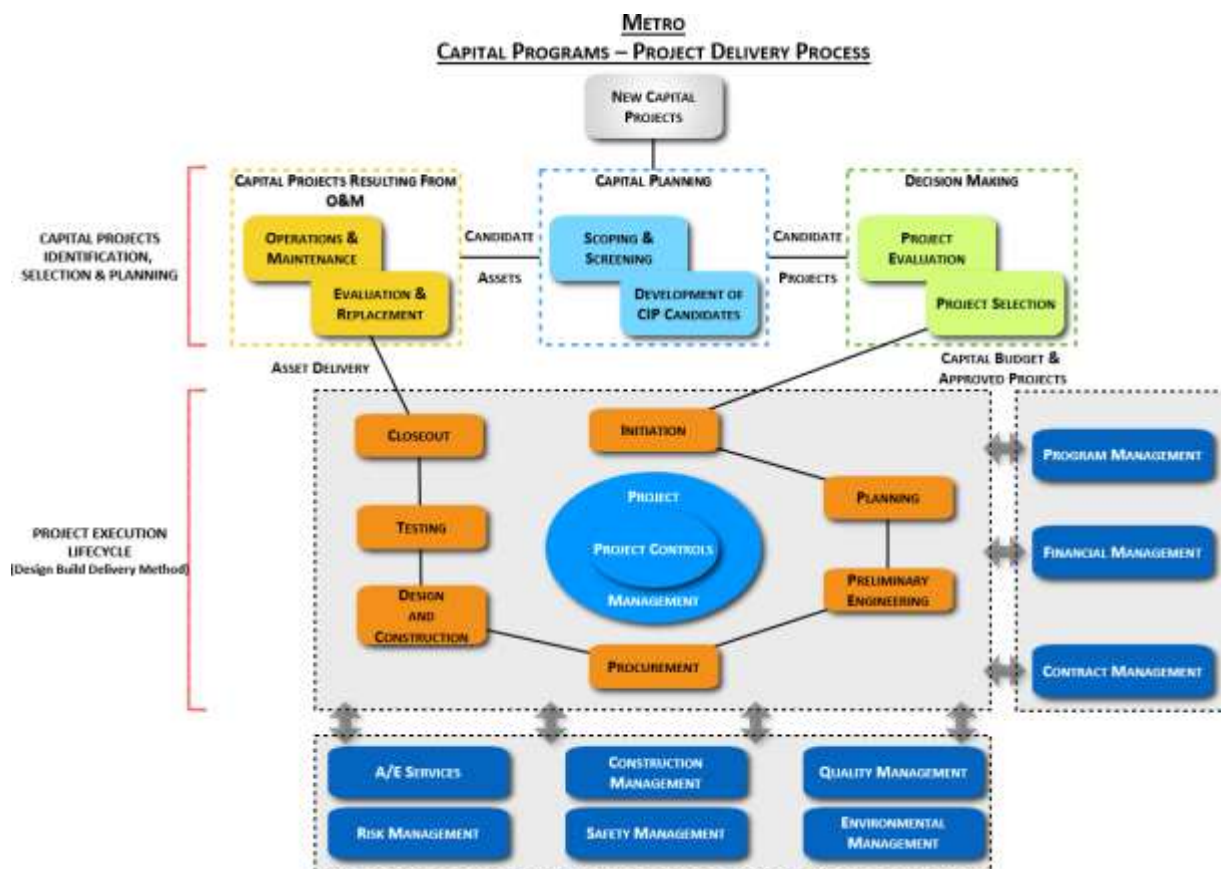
METRO
CAPITAL PROGRAMS – PROJECT DELIVERY PROCESS

NEW CAPITAL PROJECTS

CAPITAL PROJECTS IDENTIFICATION, SELECTION & PLANNING

CAPITAL PROJECTS RESULTING FROM O&M

OPERATIONS & MAINTENANCE

EVALUATION & REPLACEMENT

CANDIDATE ASSETS

CAPITAL PLANNING

SCOPING & SCREENING

DEVELOPMENT OF CIP CANDIDATES

CANDIDATE PROJECTS

DECISION MAKING

PROJECT EVALUATION

PROJECT SELECTION

ASSET DELIVERY

CAPITAL BUDGET & APPROVED PROJECTS

PROJECT EXECUTION LIFECYCLE (Design Build Delivery Method)

CLOSEOUT

INITIATION

PLANNING

TESTING

PROJECT

PROJECT CONTROLS

MANAGEMENT

PRELIMINARY ENGINEERING

DESIGN AND CONSTRUCTION

PROCUREMENT

PROGRAM MANAGEMENT

FINANCIAL MANAGEMENT

CONTRACT MANAGEMENT

A/E SERVICES

CONSTRUCTION MANAGEMENT

QUALITY MANAGEMENT

RISK MANAGEMENT

SAFETY MANAGEMENT

ENVIRONMENTAL MANAGEMENT